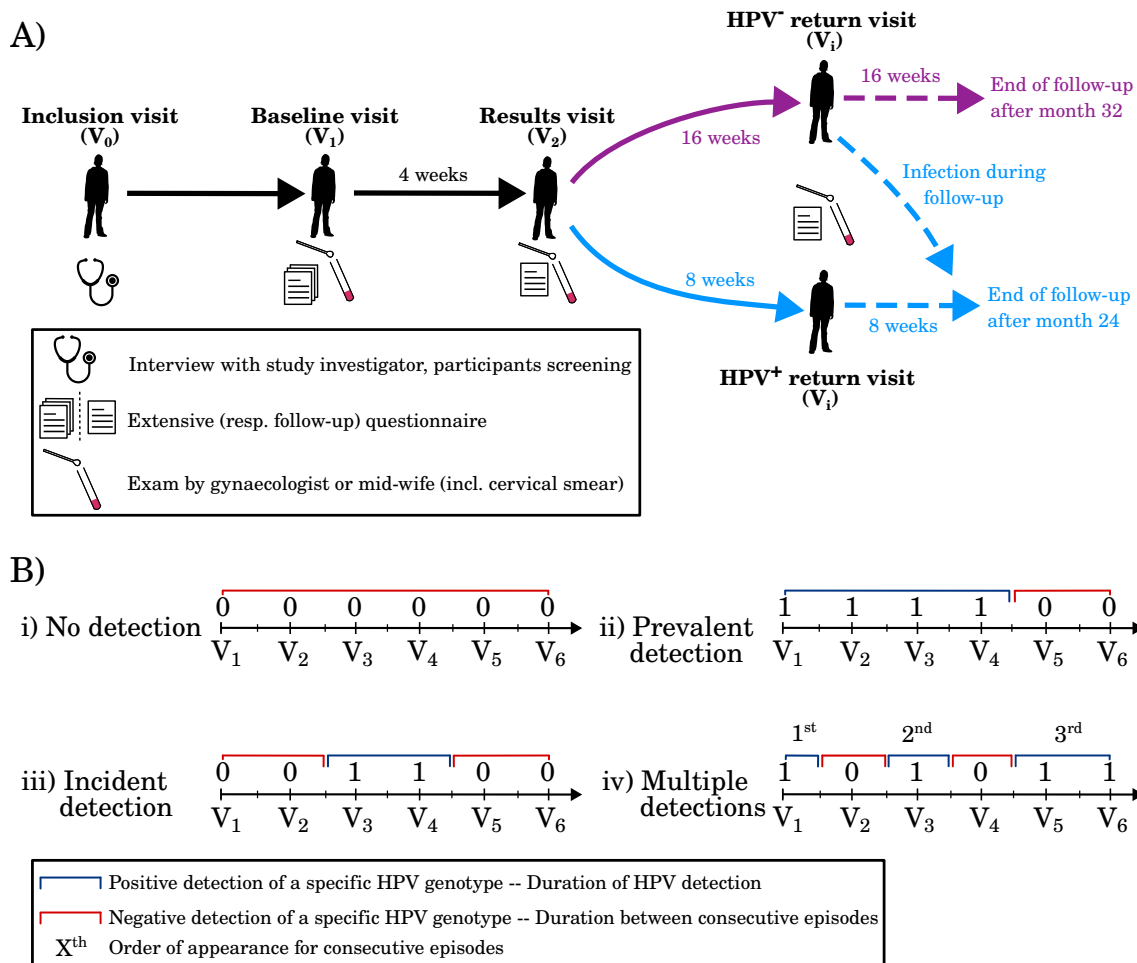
A)

Inclusion visit
($V_0$)

Baseline visit
($V_1$)

4 weeks

Results visit
($V_2$)

16 weeks

HPV$^-$ return visit
($V_i$)

16 weeks

End of follow-up after month 32

Infection during follow-up

8 weeks

8 weeks

End of follow-up after month 24

HPV$^+$ return visit
($V_i$)

Interview with study investigator, participants screening

Extensive (resp. follow-up) questionnaire

Exam by gynaecologist or mid-wife (incl. cervical smear)

B)

i) No detection

| 0 | 0 | 0 | 0 | 0 | 0 |
|---|---|---|---|---|---|
| $V_1$ | $V_2$ | $V_3$ | $V_4$ | $V_5$ | $V_6$ |

ii) Prevalent detection

| 1 | 1 | 1 | 1 | 0 | 0 |
|---|---|---|---|---|---|
| $V_1$ | $V_2$ | $V_3$ | $V_4$ | $V_5$ | $V_6$ |

iii) Incident detection

| 0 | 0 | 1 | 1 | 0 | 0 |
|---|---|---|---|---|---|
| $V_1$ | $V_2$ | $V_3$ | $V_4$ | $V_5$ | $V_6$ |

iv) Multiple detections

$1^{st}$ $2^{nd}$ $3^{rd}$

| 1 | 0 | 1 | 0 | 1 | 1 |
|---|---|---|---|---|---|
| $V_1$ | $V_2$ | $V_3$ | $V_4$ | $V_5$ | $V_6$ |

Positive detection of a specific HPV genotype -- Duration of HPV detection
Negative detection of a specific HPV genotype -- Duration between consecutive episodes
$X^{th}$ Order of appearance for consecutive episodes